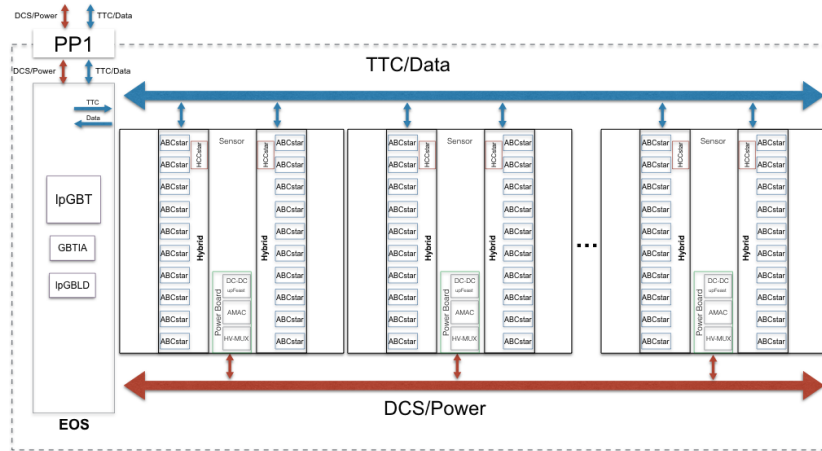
DCS/Power TTC/Data

PP1

DCS/Power TTC/Data

TTC/Data

TTC

Data

lpGBT

GBTIA

lpGBLD

EOS

ABCstar
ABCstar
ABCstar
ABCstar
ABCstar
ABCstar
ABCstar
ABCstar
ABCstar
ABCstar

HCCstar

Hybrid

Sensor

HCCstar

Hybrid

ABCstar
ABCstar
ABCstar
ABCstar
ABCstar
ABCstar
ABCstar
ABCstar
ABCstar
ABCstar

Power Board

DC-DC
upFeast

AMAC

HV-MUX

ABCstar
ABCstar
ABCstar
ABCstar
ABCstar
ABCstar
ABCstar
ABCstar
ABCstar
ABCstar

HCCstar

Hybrid

Sensor

HCCstar

Hybrid

ABCstar
ABCstar
ABCstar
ABCstar
ABCstar
ABCstar
ABCstar
ABCstar
ABCstar
ABCstar

Power Board

DC-DC
upFeast

AMAC

HV-MUX

...

ABCstar
ABCstar
ABCstar
ABCstar
ABCstar
ABCstar
ABCstar
ABCstar
ABCstar
ABCstar

HCCstar

Hybrid

Sensor

HCCstar

Hybrid

ABCstar
ABCstar
ABCstar
ABCstar
ABCstar
ABCstar
ABCstar
ABCstar
ABCstar
ABCstar

Power Board

DC-DC
upFeast

AMAC

HV-MUX

DCS/Power